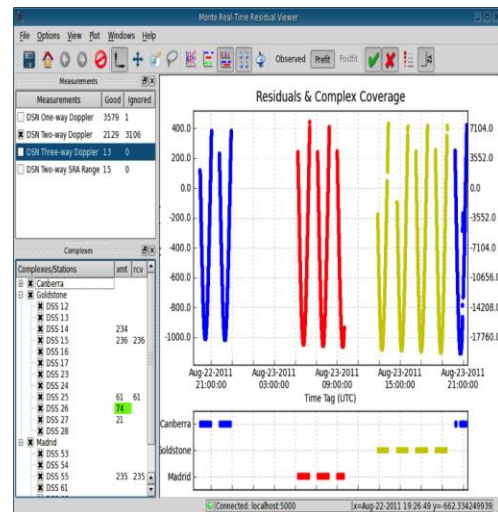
Monte Real-Time Residual Viewer

File Options View Plot Windows Help

Observed Prefit Postfit

Measurements

| Measurements | Good | Ignored |
|---|---|---|
| DSN One-way Doppler | 3579 | 1 |
| DSN Two-way Doppler | 2129 | 3106 |
| DSN Three-way Doppler | 13 | 0 |
| DSN Two-way SRA Range | 15 | 0 |

Complexes

| Complexes/Stations | xmt | rcv |
|---|---|---|
| Canberra | | |
| Goldstone | | |
| DSS 12 | | |
| DSS 13 | | |
| DSS 14 | 234 | |
| DSS 15 | 236 | 236 |
| DSS 16 | | |
| DSS 17 | | |
| DSS 23 | | |
| DSS 24 | | |
| DSS 25 | 61 | 61 |
| DSS 26 | 74 | |
| DSS 27 | 21 | |
| DSS 28 | | |
| Madrid | | |
| DSS 53 | | |
| DSS 54 | | |
| DSS 55 | 235 | 235 |
| DSS 61 | | |

Residuals & Complex Coverage

400.0
200.0
0.0
-200.0
-400.0
-600.0
-800.0
-1000.0

7104.0
3552.0
0.0
-3552.0
-7104.0
-10656.0
-14208.0
-17760.0

Aug-22-2011 21:00:00
Aug-23-2011 03:00:00
Aug-23-2011 09:00:00
Aug-23-2011 15:00:00
Aug-23-2011 21:00:00

Time Tag (UTC)

Canberra
Goldstone
Madrid

Connected: localhost:5000
x=Aug-22-2011 19:26:49 y=-662.334249939